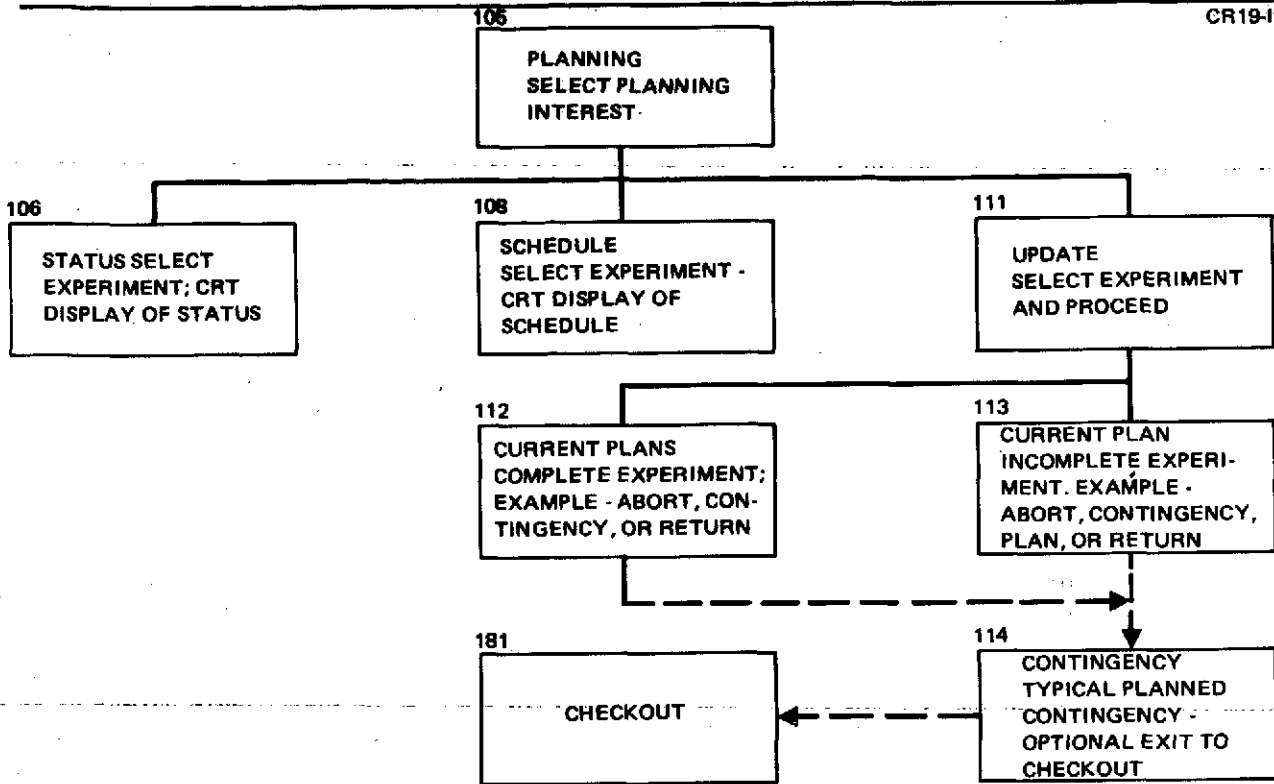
105

CR19-I

PLANNING
SELECT PLANNING
INTEREST

106

STATUS SELECT
EXPERIMENT; CRT
DISPLAY OF STATUS

108

SCHEDULE
SELECT EXPERIMENT -
CRT DISPLAY OF
SCHEDULE

111

UPDATE
SELECT EXPERIMENT
AND PROCEED

112

CURRENT PLANS
COMPLETE EXPERIMENT;
EXAMPLE - ABORT, CONTINGENCY, OR RETURN

113

CURRENT PLAN
INCOMPLETE EXPERIMENT. EXAMPLE -
ABORT, CONTINGENCY,
PLAN, OR RETURN

181

CHECKOUT

114

CONTINGENCY
TYPICAL PLANNED
CONTINGENCY -
OPTIONAL EXIT TO
CHECKOUT